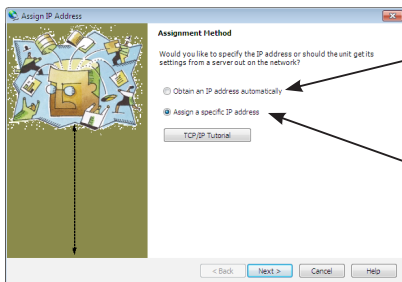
Assign IP Address

Assignment Method

Would you like to specify the IP address or should the unit get its settings from a server out on the network?

Obtain an IP address automatically

Assign a specific IP address

TCP/IP Tutorial

< Back

Next >

Cancel

Help